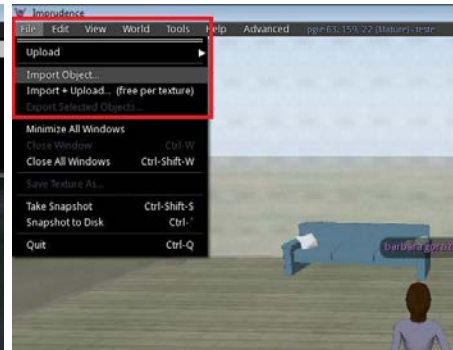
Imprudence

File Edit View World Tools Help Advanced pgie 63, 159, 22 (Mature) - testr

Upload

Import Object...
Import + Upload... (free per texture)
Export Selected Objects...

Minimize All Windows
Close Window Ctrl-W
Close All Windows Ctrl-Shift-W

Save Texture As...

Take Snapshot Ctrl-Shift-S
Snapshot to Disk Ctrl-`

Quit Ctrl-Q

barbara gosh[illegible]